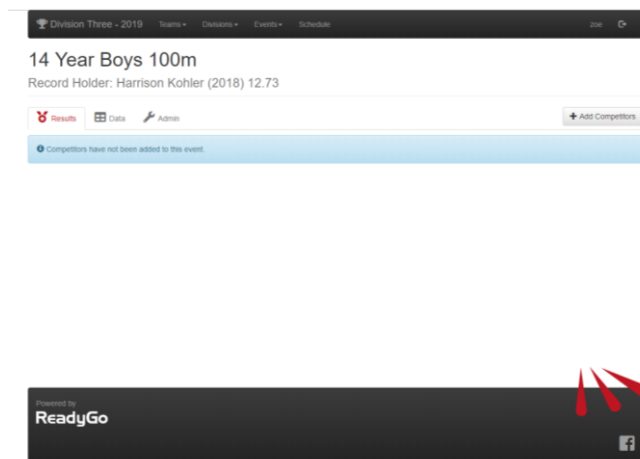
Division Three - 2019 Teams Divisions Events Schedule zoe

14 Year Boys 100m

Record Holder: Harrison Kohler (2018) 12.73

Results Data Admin

+ Add Competitors

Competitors have not been added to this event.

Powered by

ReadyGo